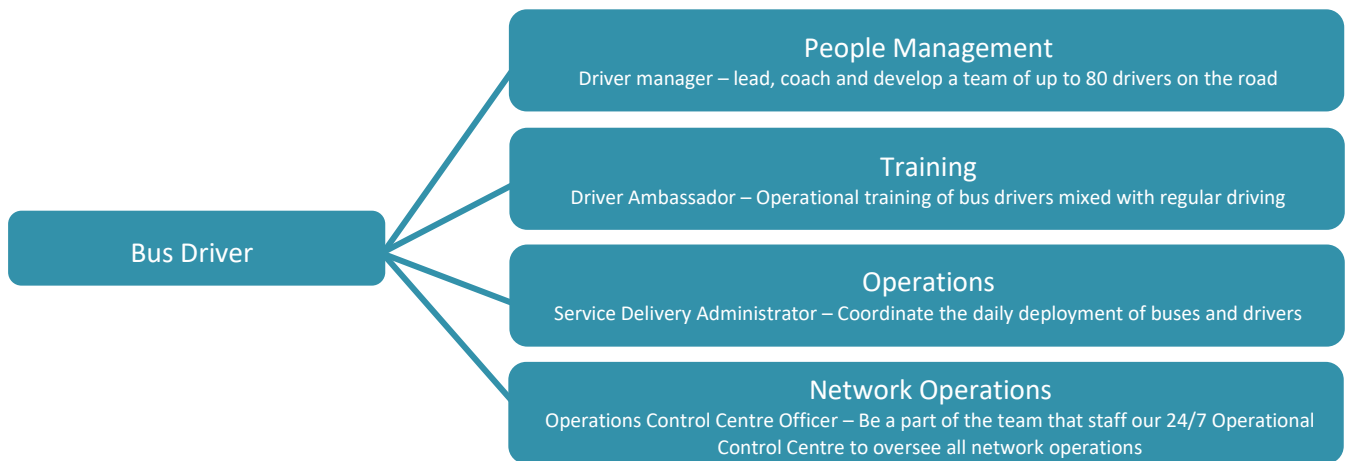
Bus Driver

People Management
Driver manager – lead, coach and develop a team of up to 80 drivers on the road

Training
Driver Ambassador – Operational training of bus drivers mixed with regular driving

Operations
Service Delivery Administrator – Coordinate the daily deployment of buses and drivers

Network Operations
Operations Control Centre Officer – Be a part of the team that staff our 24/7 Operational Control Centre to oversee all network operations